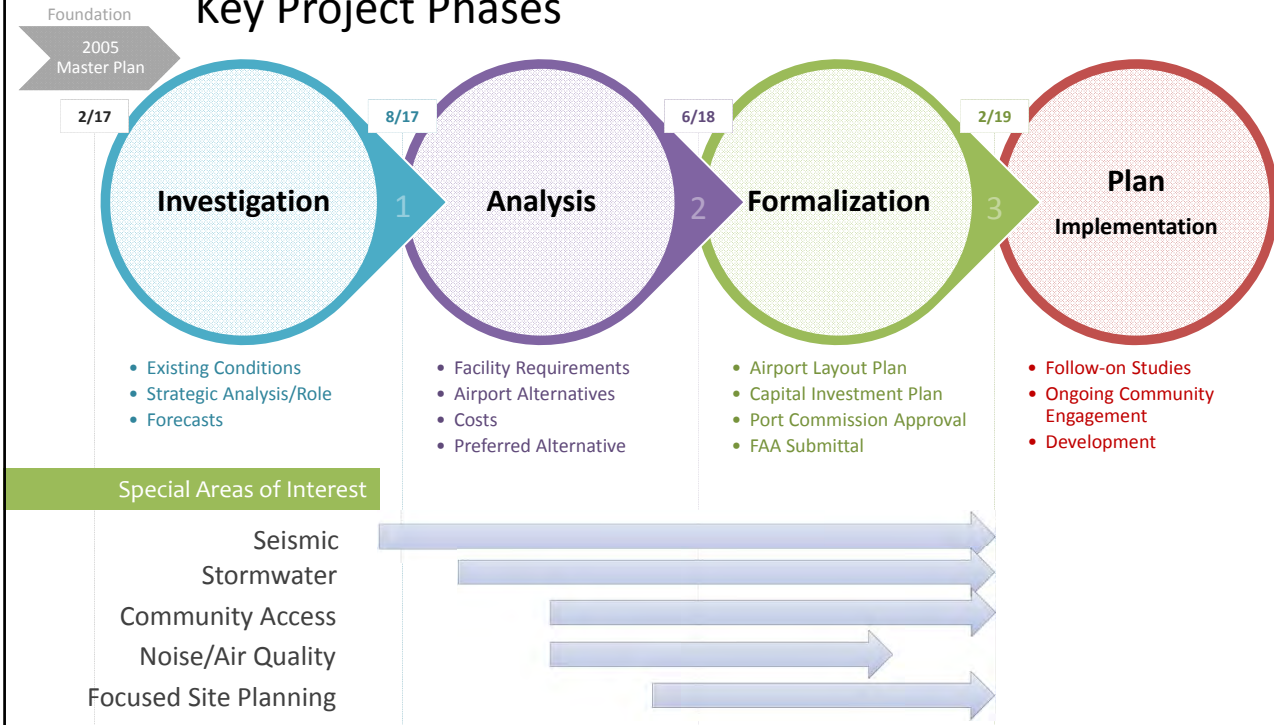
Foundation

2005 Master Plan

Key Project Phases

2/17

8/17

6/18

2/19

Investigation

1

Analysis

2

Formalization

3

Plan Implementation

- Existing Conditions
- Strategic Analysis/Role
- Forecasts

- Facility Requirements
- Airport Alternatives
- Costs
- Preferred Alternative

- Airport Layout Plan
- Capital Investment Plan
- Port Commission Approval
- FAA Submittal

- Follow-on Studies
- Ongoing Community Engagement
- Development

Special Areas of Interest

Seismic

Stormwater

Community Access

Noise/Air Quality

Focused Site Planning